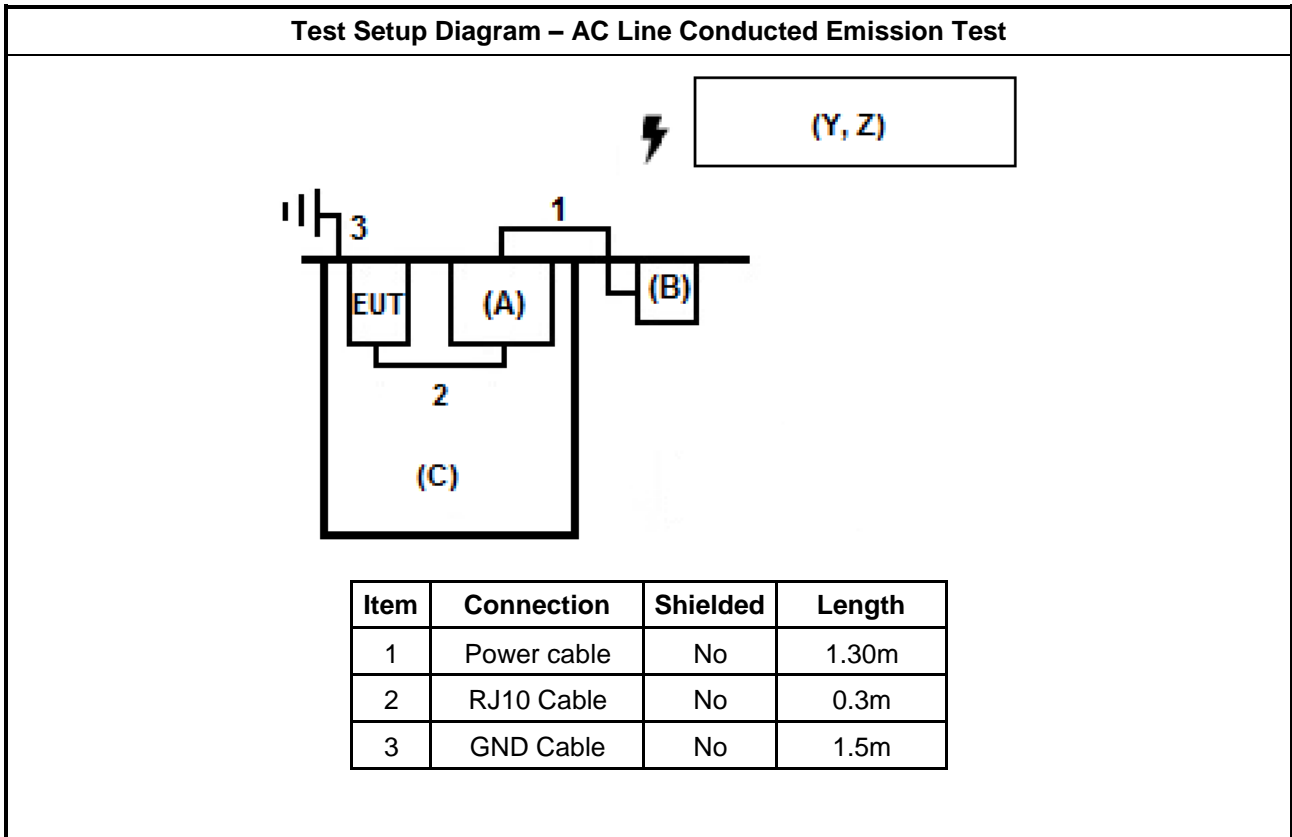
Test Setup Diagram – AC Line Conducted Emission Test

(Y, Z)

3

1

EUT

(A)

(B)

2

(C)

| Item | Connection | Shielded | Length |
|---|---|---|---|
| 1 | Power cable | No | 1.30m |
| 2 | RJ10 Cable | No | 0.3m |
| 3 | GND Cable | No | 1.5m |